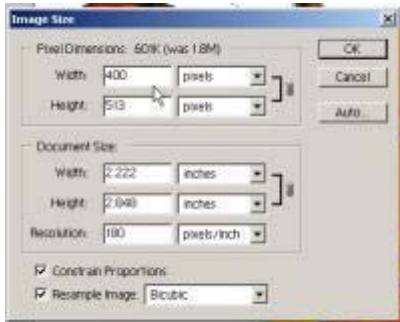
Image Size

Pixel Dimensions: 601K (was 1.8M)
Width: 400 pixels
Height: 513 pixels

OK
Cancel
Auto...

Document Size:
Width: 2.222 inches
Height: 2.848 inches
Resolution: 180 pixels/inch

Constrain Proportions
Resample Image: Bicubic